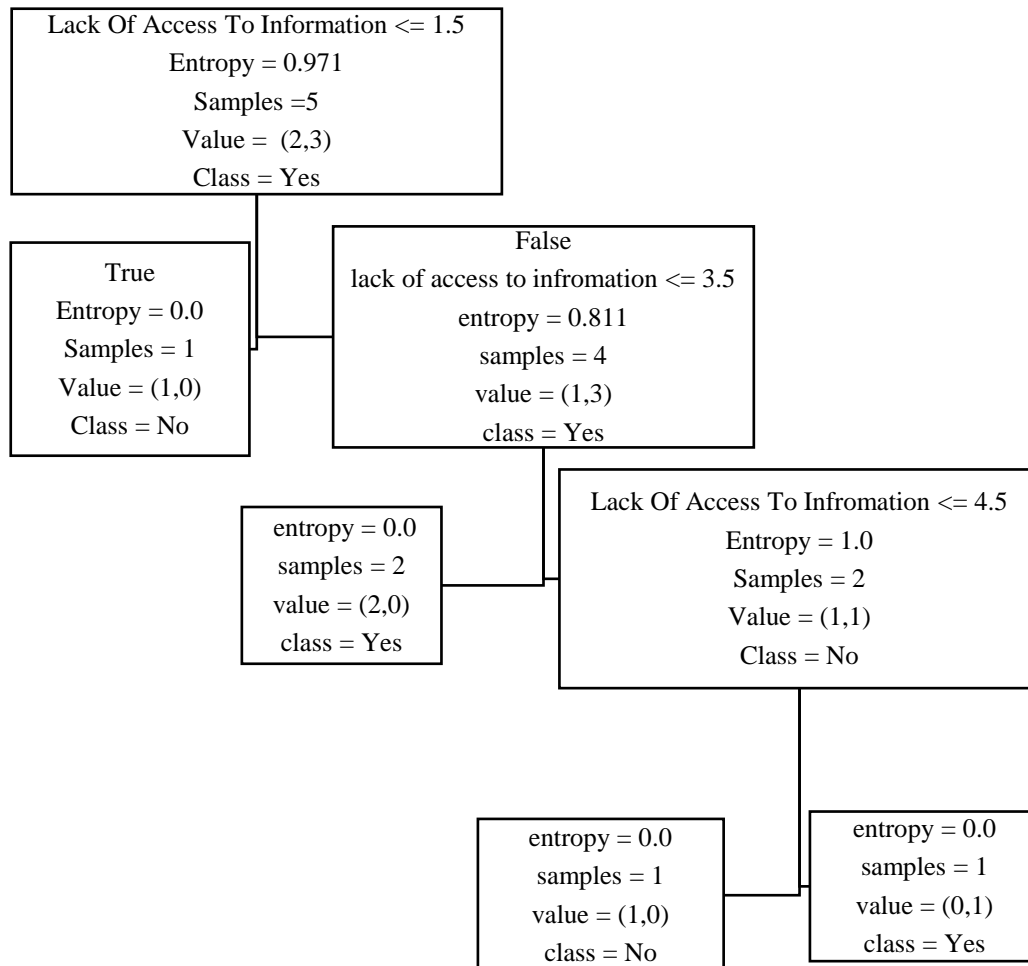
Lack Of Access To Information <= 1.5
Entropy = 0.971
Samples =5
Value = (2,3)
Class = Yes

True
Entropy = 0.0
Samples = 1
Value = (1,0)
Class = No

False
lack of access to infromation <= 3.5
entropy = 0.811
samples = 4
value = (1,3)
class = Yes

entropy = 0.0
samples = 2
value = (2,0)
class = Yes

Lack Of Access To Infromation <= 4.5
Entropy = 1.0
Samples = 2
Value = (1,1)
Class = No

entropy = 0.0
samples = 1
value = (1,0)
class = No

entropy = 0.0
samples = 1
value = (0,1)
class = Yes